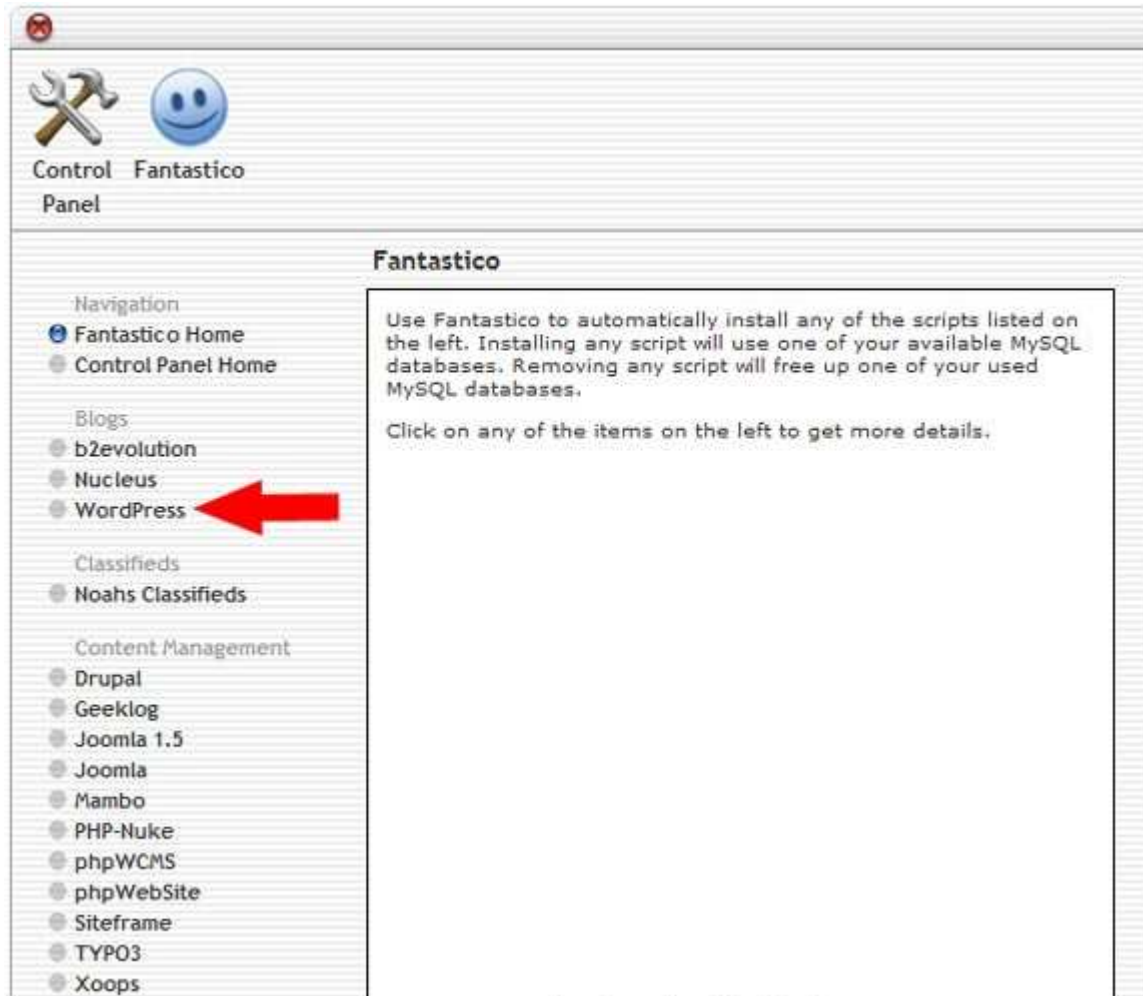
Control Panel

Fantastico

Fantastico

Navigation

Fantastico Home

Control Panel Home

Blogs

b2evolution

Nucleus

WordPress

Classifieds

Noahs Classifieds

Content Management

Drupal

Geeklog

Joomla 1.5

Joomla

Mambo

PHP-Nuke

phpWCMS

phpWebSite

Siteframe

TYPO3

Xoops

Use Fantastico to automatically install any of the scripts listed on the left. Installing any script will use one of your available MySQL databases. Removing any script will free up one of your used MySQL databases.

Click on any of the items on the left to get more details.